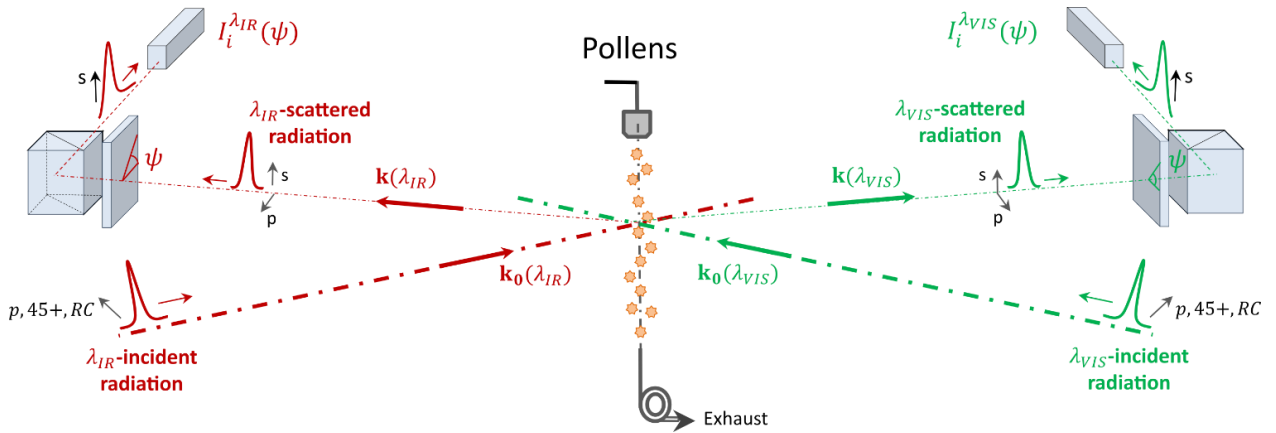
$I_i^{\lambda_{IR}}(\psi)$

s

Pollens

$I_i^{\lambda_{VIS}}(\psi)$

s

$\lambda_{IR}$-scattered radiation

$\psi$

s

p

$\mathbf{k}(\lambda_{IR})$

$\lambda_{VIS}$-scattered radiation

$\mathbf{k}(\lambda_{VIS})$

s

p

$\psi$

$\mathbf{k_0}(\lambda_{IR})$

$\mathbf{k_0}(\lambda_{VIS})$

$p, 45+, RC$

$\lambda_{IR}$-incident radiation

$p, 45+, RC$

$\lambda_{VIS}$-incident radiation

Exhaust